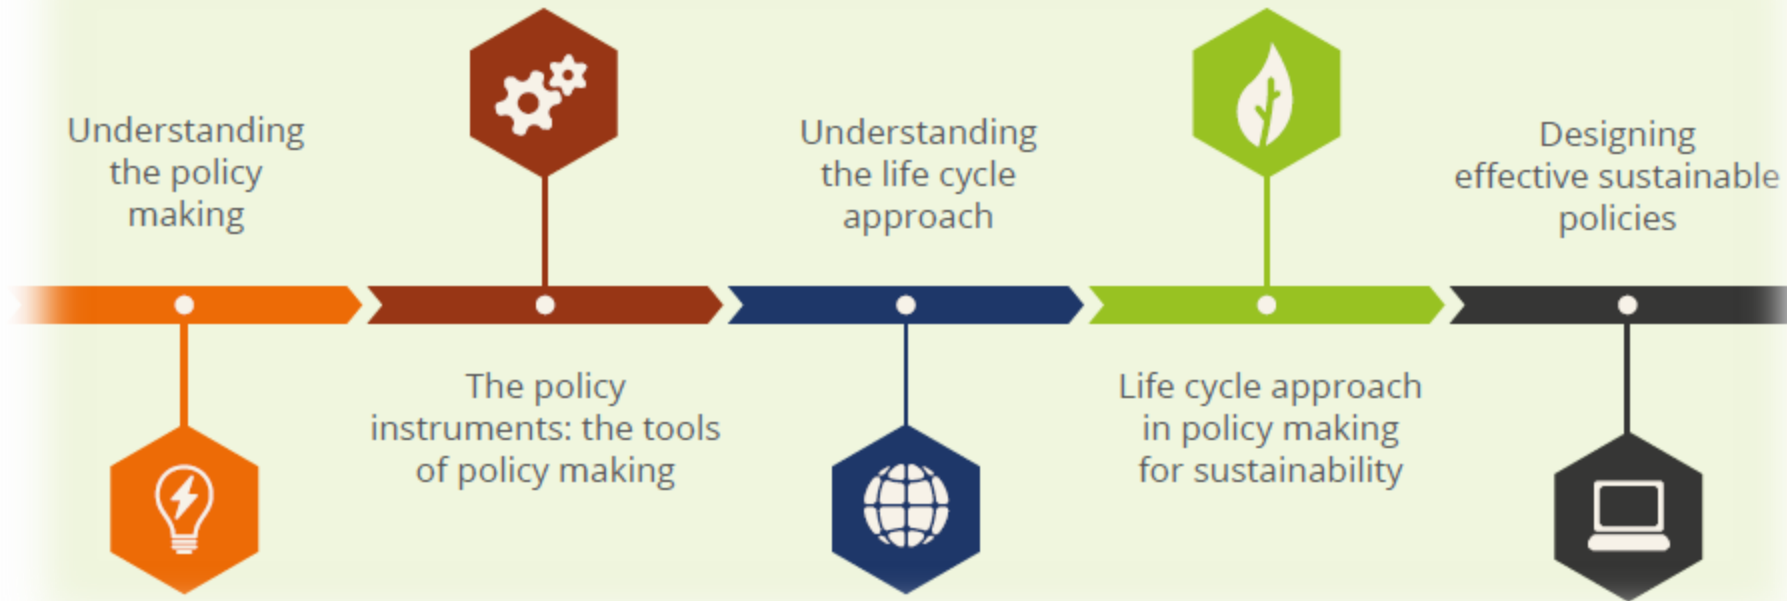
Understanding the policy making

The policy instruments: the tools of policy making

Understanding the life cycle approach

Life cycle approach in policy making for sustainability

Designing effective sustainable policies